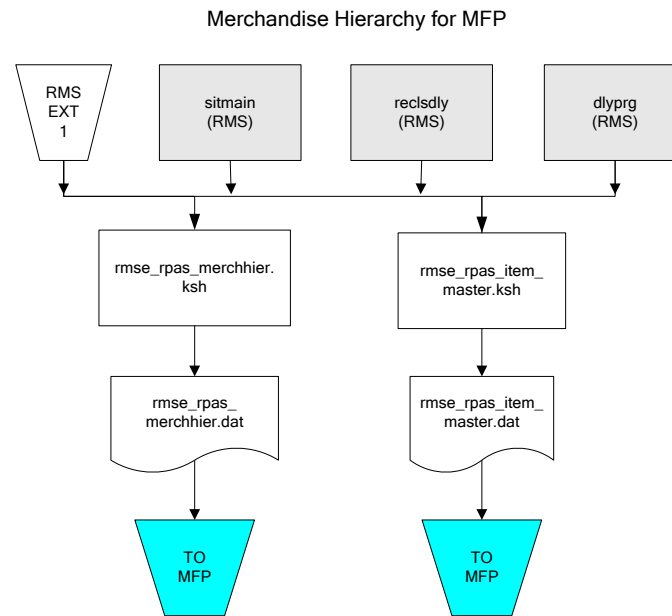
Merchandise Hierarchy for MFP

RMS
EXT
1

sitmain
(RMS)

reclsdly
(RMS)

dlyprg
(RMS)

rmse_rpas_merchhier.
ksh

rmse_rpas_item_
master.ksh

rmse_rpas_
merchhier.dat

rmse_rpas_item_
master.dat

TO
MFP

TO
MFP